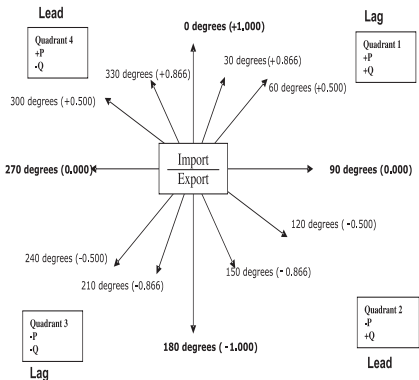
Lead

Quadrant 4
+P
-Q

0 degrees (+1,000)

Lag

Quadrant 1
+P
+Q

330 degrees (+0.866)

30 degrees (+0.866)

60 degrees (+0.500)

300 degrees (+0.500)

270 degrees (0.000)

Import
Export

90 degrees (0,000)

120 degrees ( -0.500)

240 degrees (-0.500)

210 degrees (-0.866)

150 degrees (- 0.866)

Quadrant 3
-P
-Q

180 degrees ( -1.000)

Quadrant 2
-P
+Q

Lag

Lead